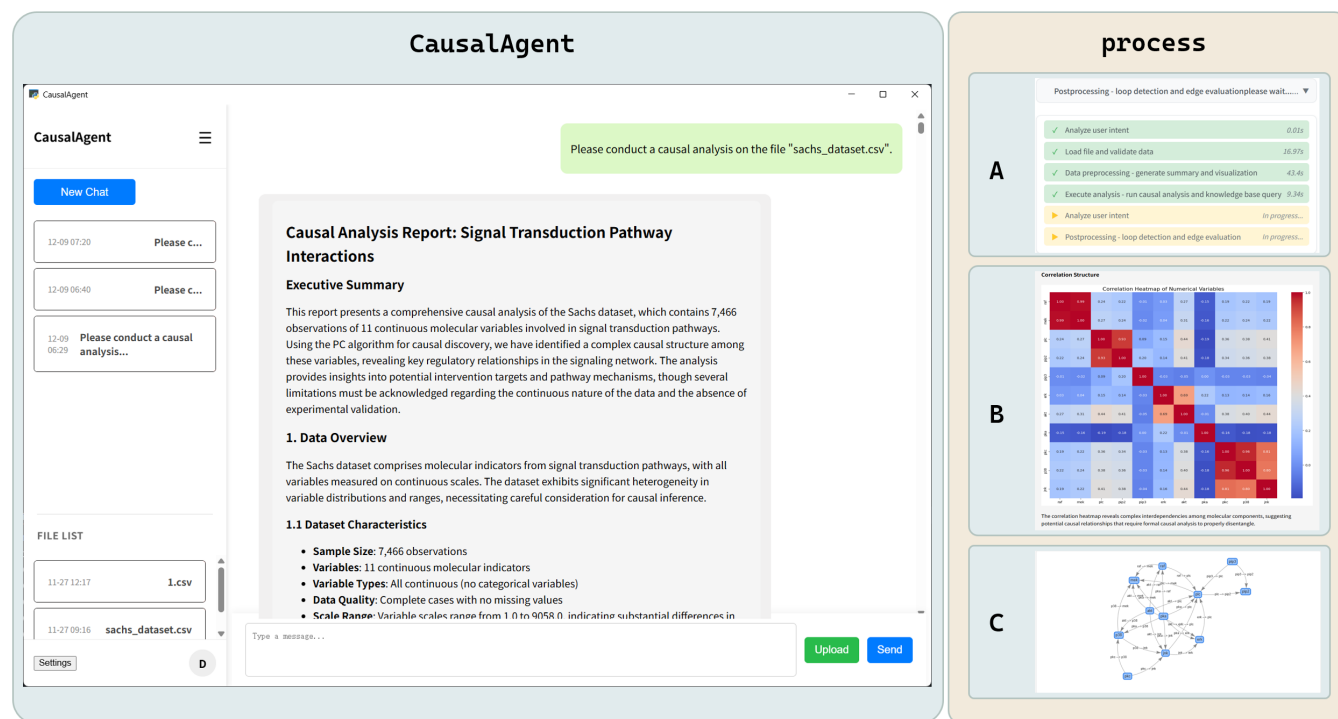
CausalAgent

CausalAgent

CausalAgent

New Chat

12-09 07:20 Please c...

12-09 06:40 Please c...

12-09 06:29 Please conduct a causal analysis...

FILE LIST

11-27 12:17 1.csv

11-27 09:16 sachs_dataset.csv

Settings

D

Please conduct a causal analysis on the file "sachs_dataset.csv".

Causal Analysis Report: Signal Transduction Pathway Interactions

Executive Summary

This report presents a comprehensive causal analysis of the Sachs dataset, which contains 7,466 observations of 11 continuous molecular variables involved in signal transduction pathways. Using the PC algorithm for causal discovery, we have identified a complex causal structure among these variables, revealing key regulatory relationships in the signaling network. The analysis provides insights into potential intervention targets and pathway mechanisms, though several limitations must be acknowledged regarding the continuous nature of the data and the absence of experimental validation.

1. Data Overview

The Sachs dataset comprises molecular indicators from signal transduction pathways, with all variables measured on continuous scales. The dataset exhibits significant heterogeneity in variable distributions and ranges, necessitating careful consideration for causal inference.

1.1 Dataset Characteristics

- **Sample Size**: 7,466 observations
- **Variables**: 11 continuous molecular indicators
- **Variable Types**: All continuous (no categorical variables)
- **Data Quality**: Complete cases with no missing values
- **Scale Range**: Variable scales range from 1.0 to 9058.0, indicating substantial differences in

Type a message...

Upload

Send

process

A

Postprocessing - loop detection and edge evaluationplease wait......

✓ Analyze user intent 0.01s
✓ Load file and validate data 16.97s
✓ Data preprocessing - generate summary and visualization 43.4s
✓ Execute analysis - run causal analysis and knowledge base query 9.34s
▶ Analyze user intent In progress...
▶ Postprocessing - loop detection and edge evaluation In progress...

B

Correlation Structure

Correlation Heatmap of Numerical Variables

The correlation heatmap reveals complex interdependencies among molecular components, suggesting potential causal relationships that require formal causal analysis to properly disentangle.

C